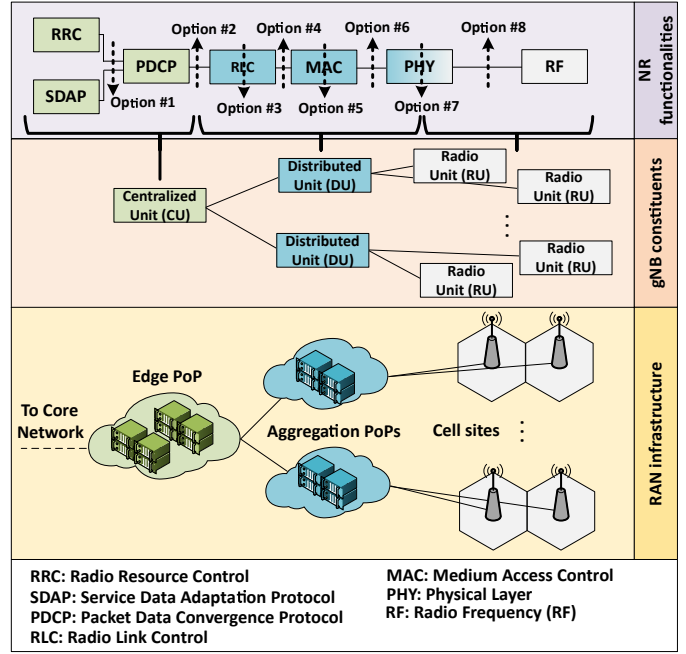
RRC
SDAP
Option #1
PDCP
Option #2
RLC
Option #3
Option #4
MAC
Option #5
Option #6
PHY
Option #7
Option #8
RF

NR functionalities

Centralized Unit (CU)
Distributed Unit (DU)
Distributed Unit (DU)
Radio Unit (RU)
Radio Unit (RU)
Radio Unit (RU)
Radio Unit (RU)

gNB constituents

Edge PoP
To Core Network
Aggregation PoPs
Cell sites

RAN infrastructure

RRC: Radio Resource Control
SDAP: Service Data Adaptation Protocol
PDCP: Packet Data Convergence Protocol
RLC: Radio Link Control

MAC: Medium Access Control
PHY: Physical Layer
RF: Radio Frequency (RF)